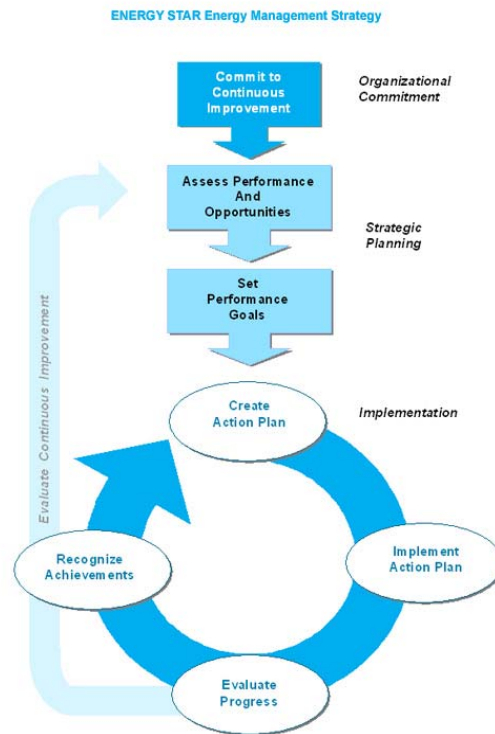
ENERGY STAR Energy Management Strategy

Commit to Continuous Improvement

Organizational Commitment

Assess Performance And Opportunities

Strategic Planning

Set Performance Goals

Evaluate Continuous Improvement

Create Action Plan

Implementation

Recognize Achievements

Implement Action Plan

Evaluate Progress